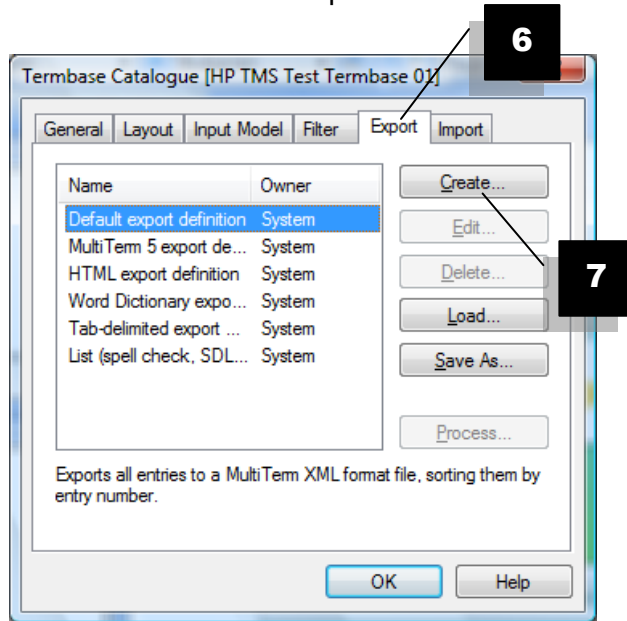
6

Termbase Catalogue [HP TMS Test Termbase 01]

General | Layout | Input Model | Filter | Export | Import

| Name | Owner |
|---|---|
| Default export definition | System |
| MultiTerm 5 export de... | System |
| HTML export definition | System |
| Word Dictionary expo... | System |
| Tab-delimited export ... | System |
| List (spell check, SDL... | System |

Create...
Edit...
Delete...
Load...
Save As...
Process...

7

Exports all entries to a MultiTerm XML format file, sorting them by entry number.

OK
Help